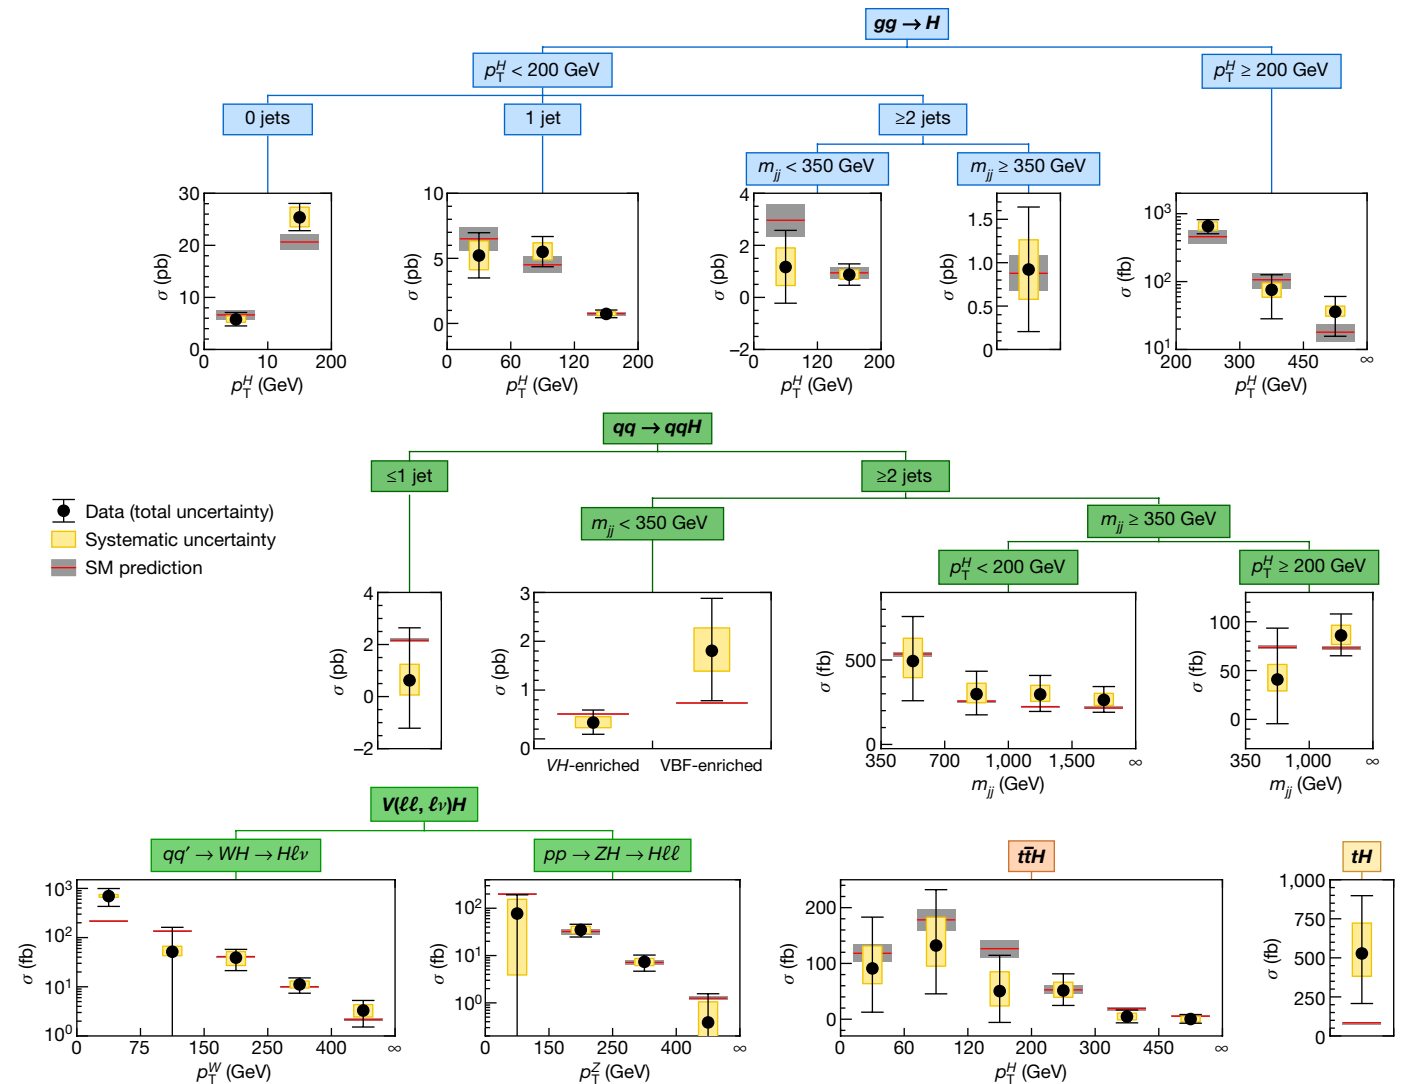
$gg \rightarrow H$

$p_T^H$ < 200 GeV

$p_T^H \geq$ 200 GeV

0 jets

1 jet

≥2 jets

$m_{jj}$ < 350 GeV

$m_{jj} \geq$ 350 GeV

σ (pb)
30
20
10
0
0 10 200
$p_T^H$ (GeV)

σ (pb)
10
5
0
0 60 120 200
$p_T^H$ (GeV)

σ (pb)
4
2
0
−2
0 120 200
$p_T^H$ (GeV)

σ (pb)
1.5
1.0
0.5
0

σ (fb)
$10^3$
$10^2$
$10^1$
200 300 450 ∞
$p_T^H$ (GeV)

$qq \rightarrow qqH$

≤1 jet

≥2 jets

Data (total uncertainty)
Systematic uncertainty
SM prediction

$m_{jj}$ < 350 GeV

$m_{jj} \geq$ 350 GeV

$p_T^H$ < 200 GeV

$p_T^H \geq$ 200 GeV

σ (pb)
4
2
0
−2

σ (pb)
3
2
1
0
VH-enriched VBF-enriched

σ (fb)
500
0
350 700 1,000 1,500 ∞
$m_{jj}$ (GeV)

σ (fb)
100
50
0
350 1,000 ∞
$m_{jj}$ (GeV)

$V(\ell\ell, \ell\nu)H$

$qq' \rightarrow WH \rightarrow H\ell\nu$

$pp \rightarrow ZH \rightarrow H\ell\ell$

$t\bar{t}H$

$tH$

σ (fb)
$10^3$
$10^2$
$10^1$
$10^0$
0 75 150 250 400 ∞
$p_T^W$ (GeV)

σ (fb)
$10^2$
$10^1$
$10^0$
0 150 250 400 ∞
$p_T^Z$ (GeV)

σ (fb)
200
100
0
0 60 120 200 300 450 ∞
$p_T^H$ (GeV)

σ (fb)
1,000
750
500
250
0